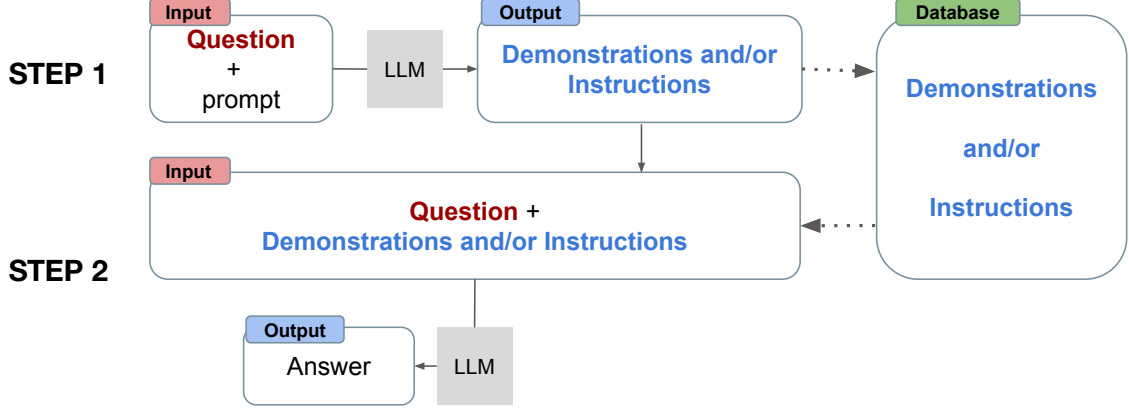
STEP 1

Input
Question
+
prompt

LLM

Output
Demonstrations and/or Instructions

Database
Demonstrations
and/or
Instructions

Input
Question +
Demonstrations and/or Instructions

STEP 2

Output
Answer

LLM